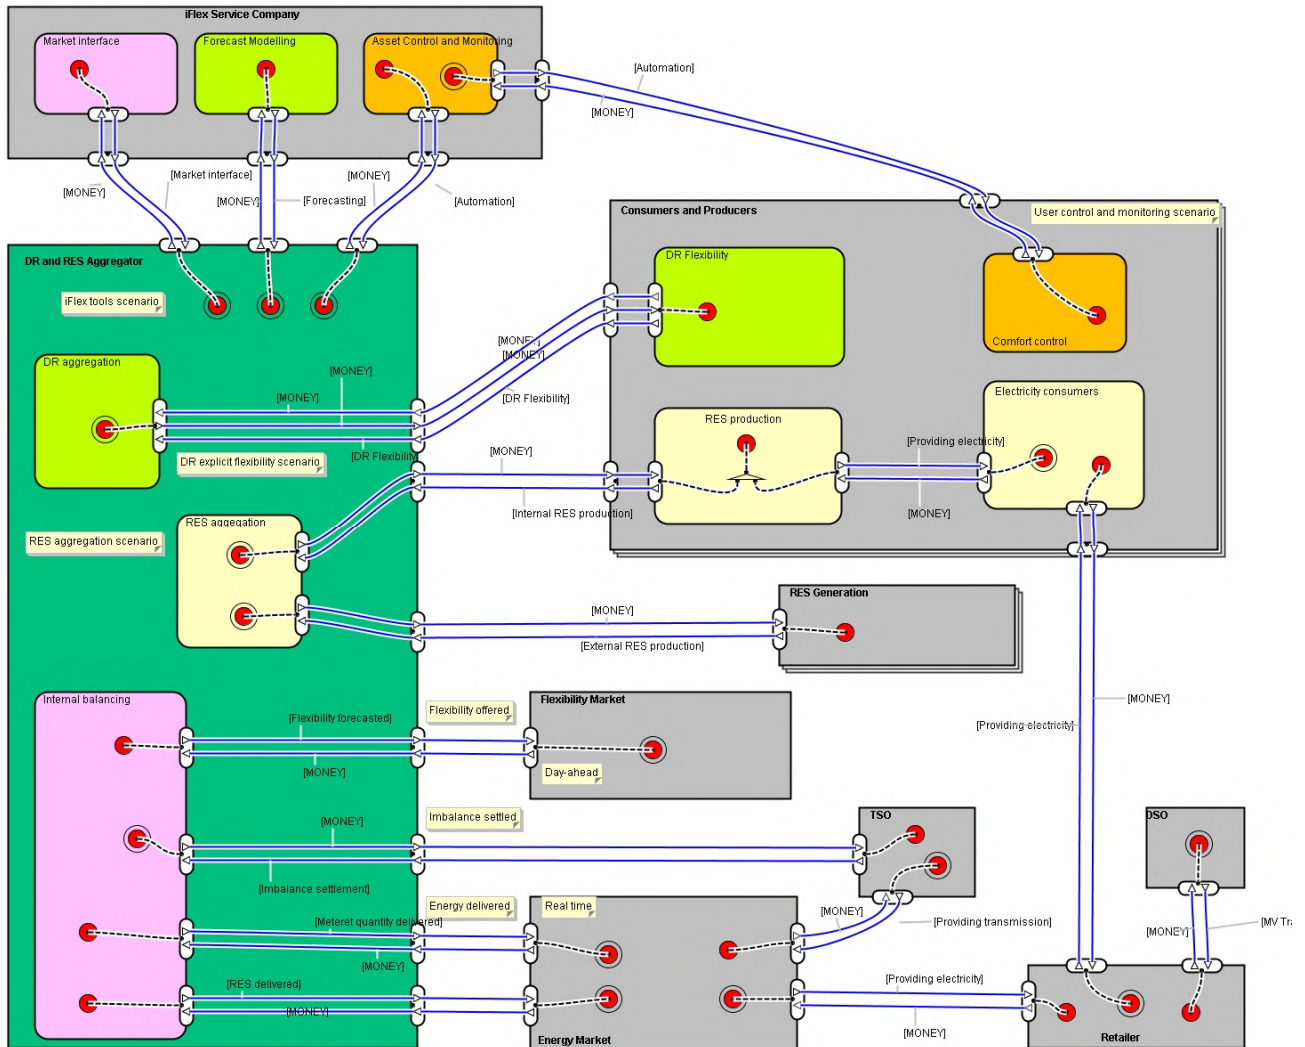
iFlex Service Company

Market interface

Forecast Modelling

Asset Control and Monitoring

[Automation]

[MONEY]

[MONEY]

[Market interface]

[MONEY]

[MONEY]

[Forecasting]

[Automation]

Consumers and Producers

User control and monitoring scenario

DR and RES Aggregator

iFlex tools scenario

DR Flexibility

Comfort control

[MONEY]

[MONEY]

[DR Flexibility]

DR aggregation

[MONEY]

[MONEY]

DR explicit flexibility scenario

[DR Flexibility]

RES production

Electricity consumers

[Providing electricity]

[MONEY]

[Internal RES production]

[MONEY]

RES aggregation

RES aggregation scenario

RES Generation

[MONEY]

[External RES production]

[MONEY]

[Providing electricity]

Internal balancing

Flexibility offered

Flexibility Market

[Flexibility forecasted]

Day-ahead

[MONEY]

Imbalance settled

TSO

DSO

[MONEY]

[Imbalance settlement]

Energy delivered

Real time

[MONEY]

[Providing transmission]

[Meteret quantity delivered]

[MONEY]

[MONEY]

[MV Tr

[RES delivered]

[Providing electricity]

[MONEY]

[MONEY]

Energy Market

Retailer